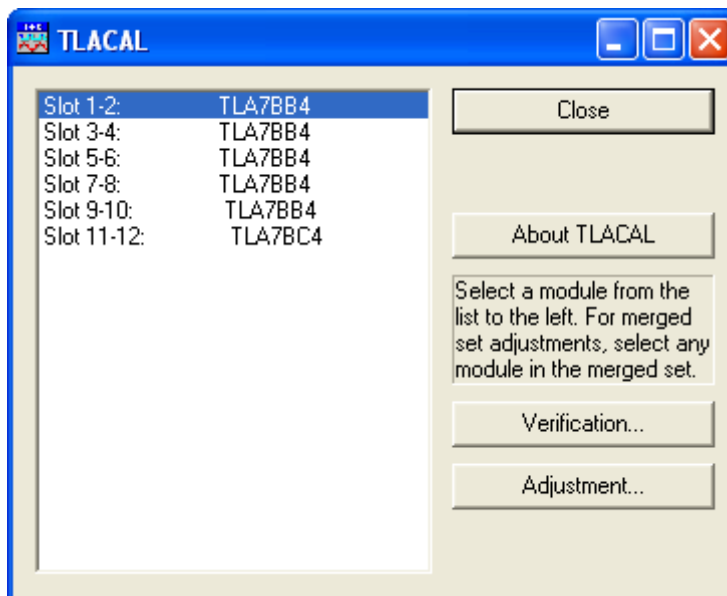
TLACAL

Slot 1-2: TLA7BB4
Slot 3-4: TLA7BB4
Slot 5-6: TLA7BB4
Slot 7-8: TLA7BB4
Slot 9-10: TLA7BB4
Slot 11-12: TLA7BC4

Close

About TLACAL

Select a module from the list to the left. For merged set adjustments, select any module in the merged set.

Verification...

Adjustment...